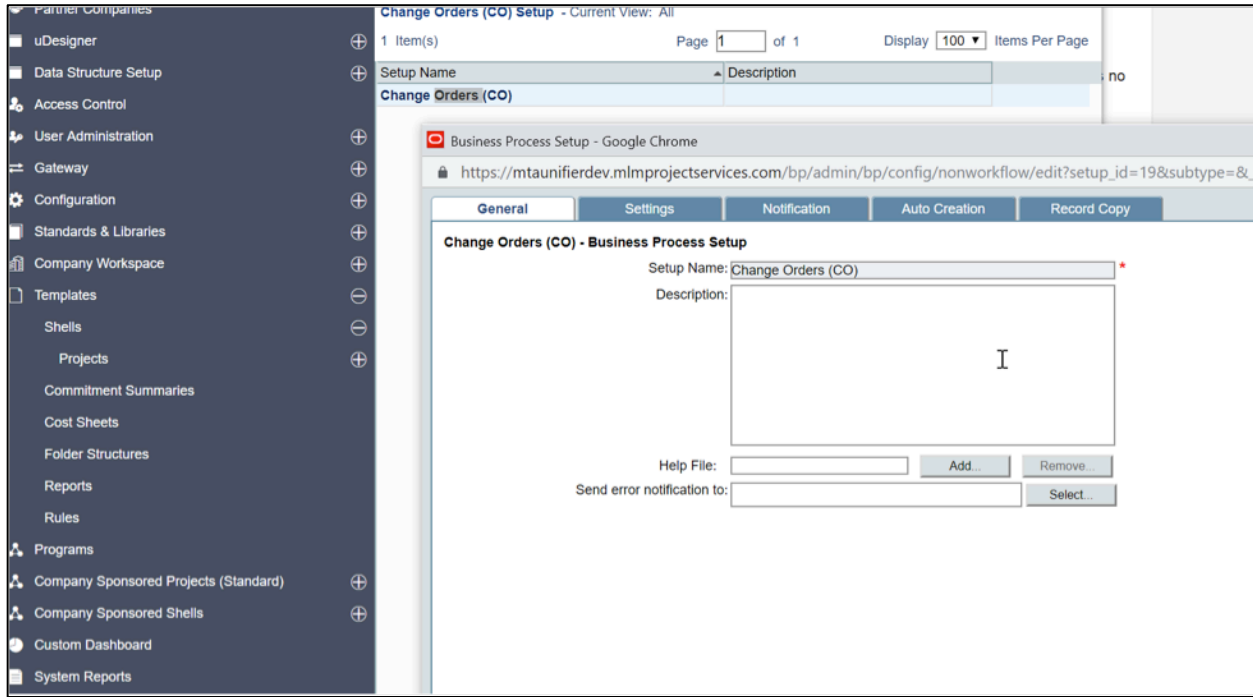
Partner Companies
uDesigner
Data Structure Setup
Access Control
User Administration
Gateway
Configuration
Standards & Libraries
Company Workspace
Templates
Shells
Projects
Commitment Summaries
Cost Sheets
Folder Structures
Reports
Rules
Programs
Company Sponsored Projects (Standard)
Company Sponsored Shells
Custom Dashboard
System Reports

Change Orders (CO) Setup - Current View: All
1 Item(s)
Page 1 of 1
Display 100 ▼ Items Per Page

| Setup Name | Description |
|---|---|
| Change Orders (CO) | |

no

Business Process Setup - Google Chrome
https://mtaunifierdev.mlmprojectservices.com/bp/admin/bp/config/nonworkflow/edit?setup_id=19&subtype=&

General | Settings | Notification | Auto Creation | Record Copy

Change Orders (CO) - Business Process Setup
Setup Name: Change Orders (CO) *
Description:
Help File: Add... Remove...
Send error notification to: Select...